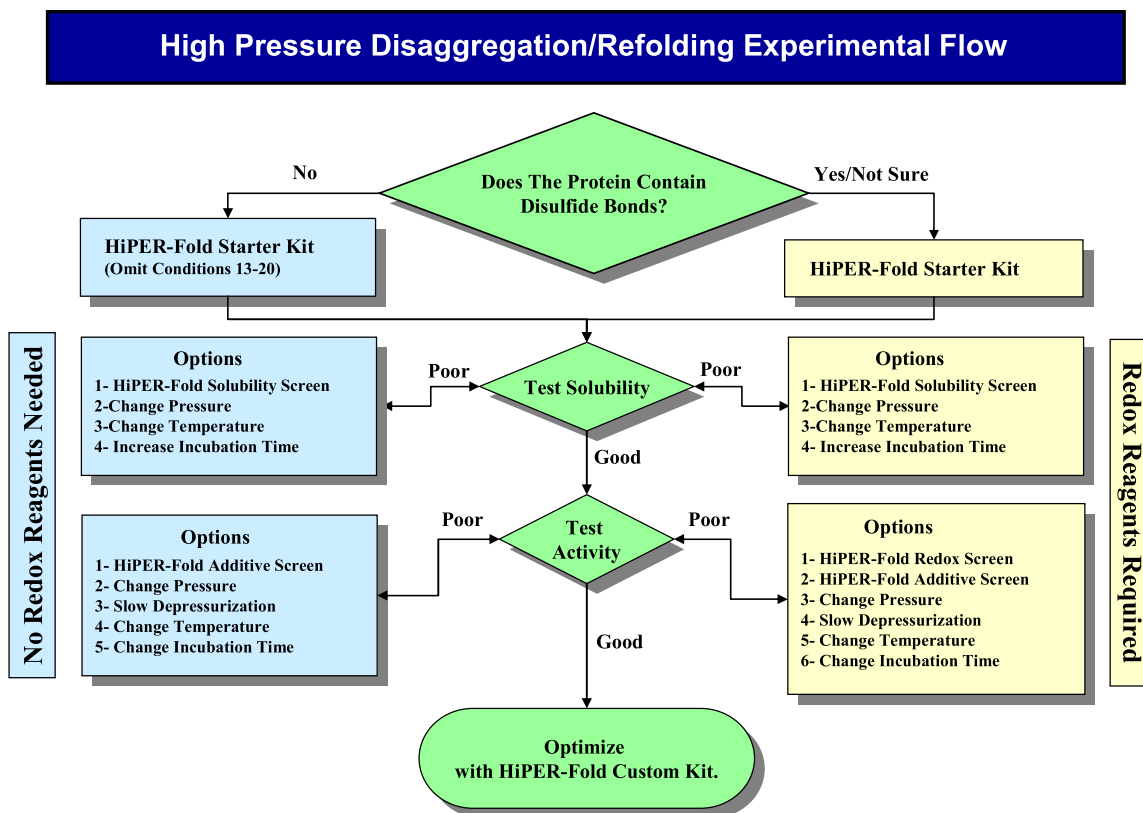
High Pressure Disaggregation/Refolding Experimental Flow

Does The Protein Contain Disulfide Bonds?

No

Yes/Not Sure

HiPER-Fold Starter Kit
(Omit Conditions 13-20)

HiPER-Fold Starter Kit

No Redox Reagents Needed

Options
1- HiPER-Fold Solubility Screen
2-Change Pressure
3-Change Temperature
4- Increase Incubation Time

Poor

Test Solubility

Poor

Options
1- HiPER-Fold Solubility Screen
2-Change Pressure
3-Change Temperature
4- Increase Incubation Time

Redox Reagents Required

Good

Options
1- HiPER-Fold Additive Screen
2- Change Pressure
3- Slow Depressurization
4- Change Temperature
5- Change Incubation Time

Poor

Test Activity

Poor

Options
1- HiPER-Fold Redox Screen
2- HiPER-Fold Additive Screen
3- Change Pressure
4- Slow Depressurization
5- Change Temperature
6- Change Incubation Time

Good

Optimize
with HiPER-Fold Custom Kit.